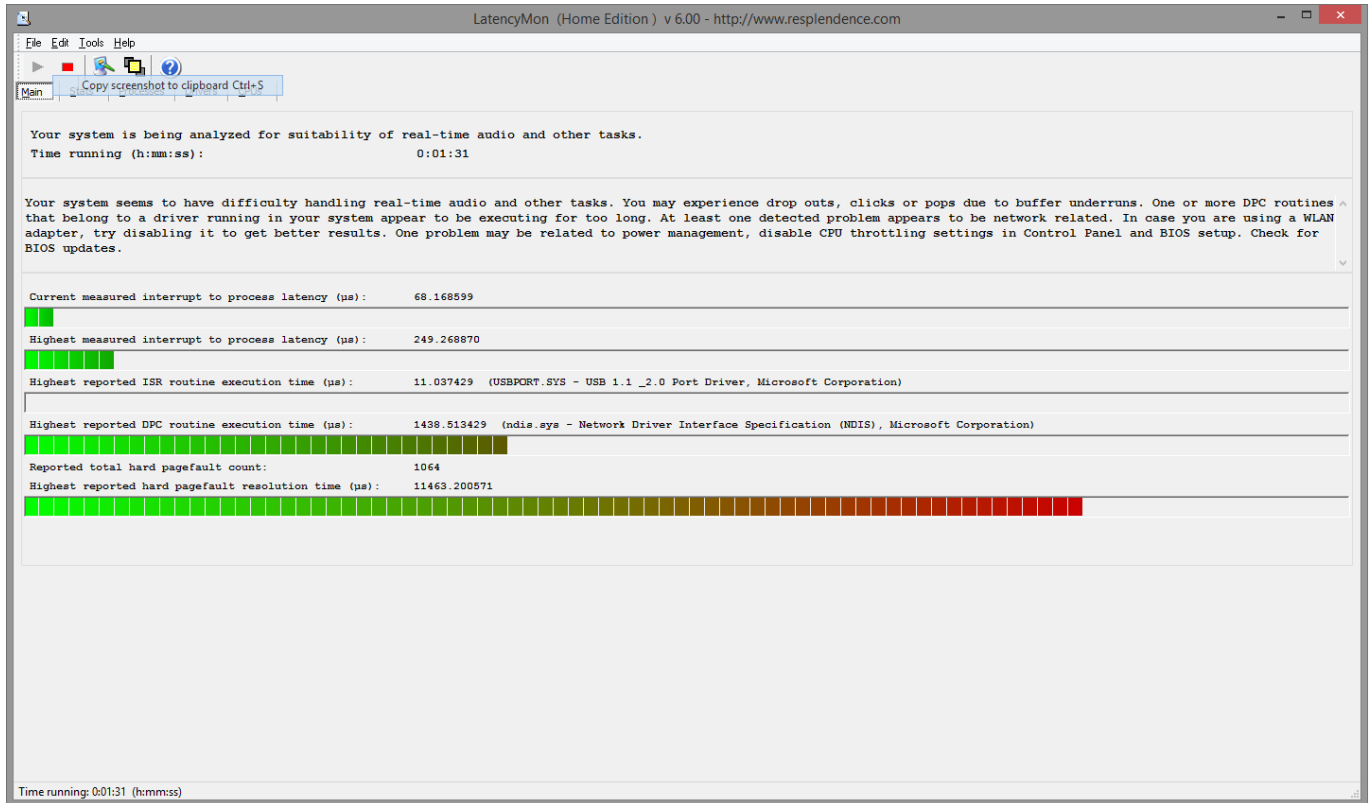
LatencyMon (Home Edition ) v 6.00 - http://www.resplendence.com

File Edit Tools Help

Copy screenshot to clipboard Ctrl+S

Main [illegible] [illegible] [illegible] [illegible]

Your system is being analyzed for suitability of real-time audio and other tasks.
Time running (h:mm:ss): 0:01:31

Your system seems to have difficulty handling real-time audio and other tasks. You may experience drop outs, clicks or pops due to buffer underruns. One or more DPC routines that belong to a driver running in your system appear to be executing for too long. At least one detected problem appears to be network related. In case you are using a WLAN adapter, try disabling it to get better results. One problem may be related to power management, disable CPU throttling settings in Control Panel and BIOS setup. Check for BIOS updates.

Current measured interrupt to process latency (µs): 68.168599

Highest measured interrupt to process latency (µs): 249.268870

Highest reported ISR routine execution time (µs): 11.037429 (USBPORT.SYS - USB 1.1 _2.0 Port Driver, Microsoft Corporation)

Highest reported DPC routine execution time (µs): 1438.513429 (ndis.sys - Network Driver Interface Specification (NDIS), Microsoft Corporation)

Reported total hard pagefault count: 1064
Highest reported hard pagefault resolution time (µs): 11463.200571

Time running: 0:01:31 (h:mm:ss)